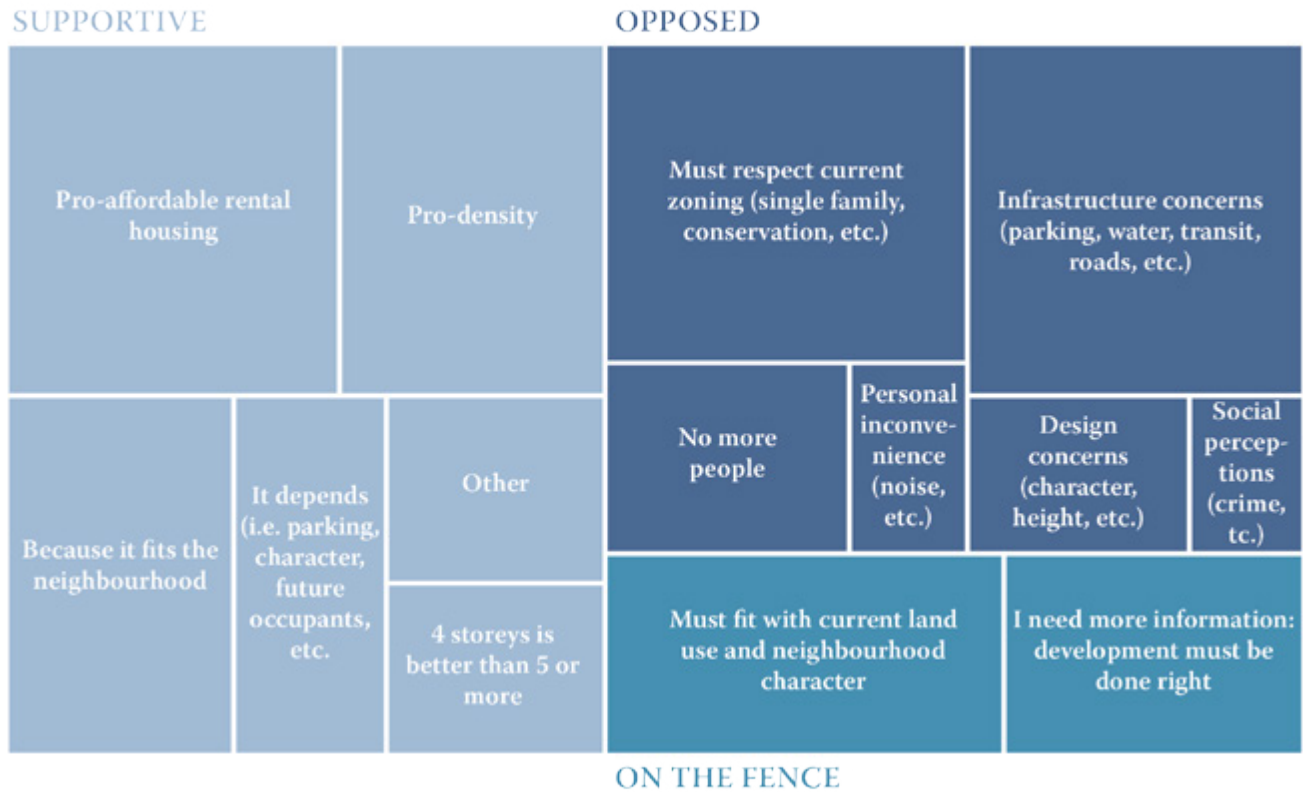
SUPPORTIVE

OPPOSED

Pro-affordable rental housing

Pro-density

Must respect current zoning (single family, conservation, etc.)

Infrastructure concerns (parking, water, transit, roads, etc.)

Because it fits the neighbourhood

It depends (i.e. parking, character, future occupants, etc.

Other

4 storeys is better than 5 or more

No more people

Personal inconvenience (noise, etc.)

Design concerns (character, height, etc.)

Social perceptions (crime, tc.)

Must fit with current land use and neighbourhood character

I need more information: development must be done right

ON THE FENCE